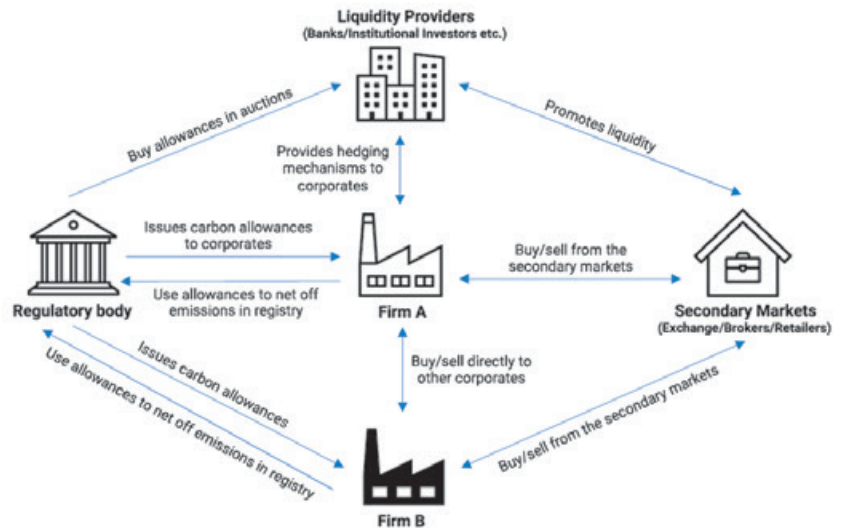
Liquidity Providers
(Banks/Institutional Investors etc.)

Buy allowances in auctions

Promotes liquidity

Provides hedging mechanisms to corporates

Issues carbon allowances to corporates

Use allowances to net off emissions in registry

Buy/sell from the secondary markets

Regulatory body

Firm A

Secondary Markets
(Exchange/Brokers/Retailers)

Issues carbon allowances

Use allowances to net off emissions in registry

Buy/sell directly to other corporates

Buy/sell from the secondary markets

Firm B